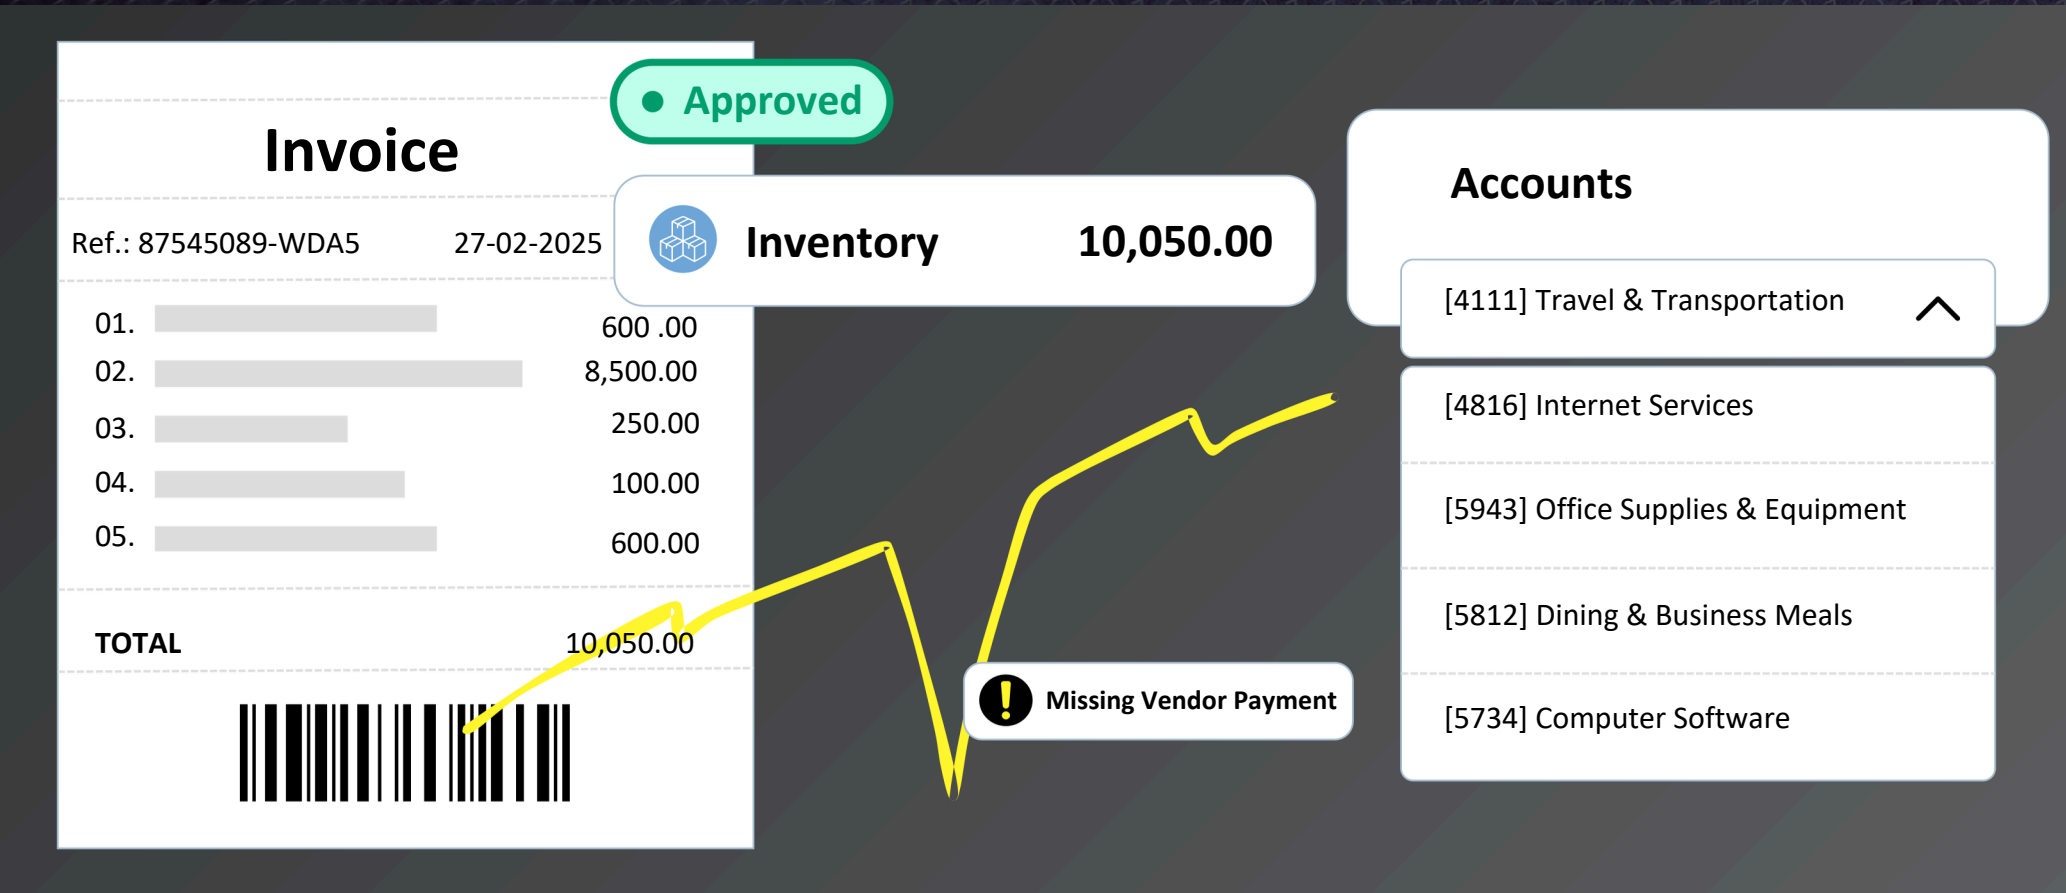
Invoice

Approved

Ref.: 87545089-WDA5 27-02-2025

Inventory 10,050.00

01. 600 .00
02. 8,500.00
03. 250.00
04. 100.00
05. 600.00

TOTAL 10,050.00

Missing Vendor Payment

Accounts

[4111] Travel & Transportation

[4816] Internet Services

[5943] Office Supplies & Equipment

[5812] Dining & Business Meals

[5734] Computer Software